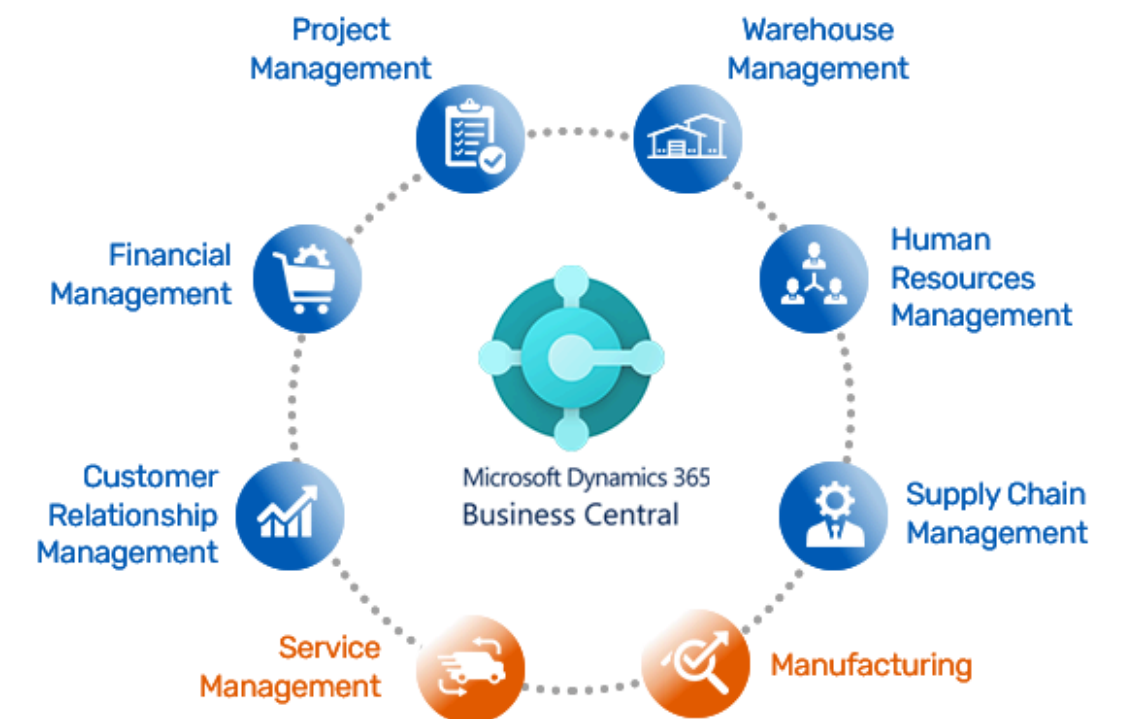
Project Management

Warehouse Management

Financial Management

Human Resources Management

Microsoft Dynamics 365
Business Central

Customer Relationship Management

Supply Chain Management

Service Management

Manufacturing